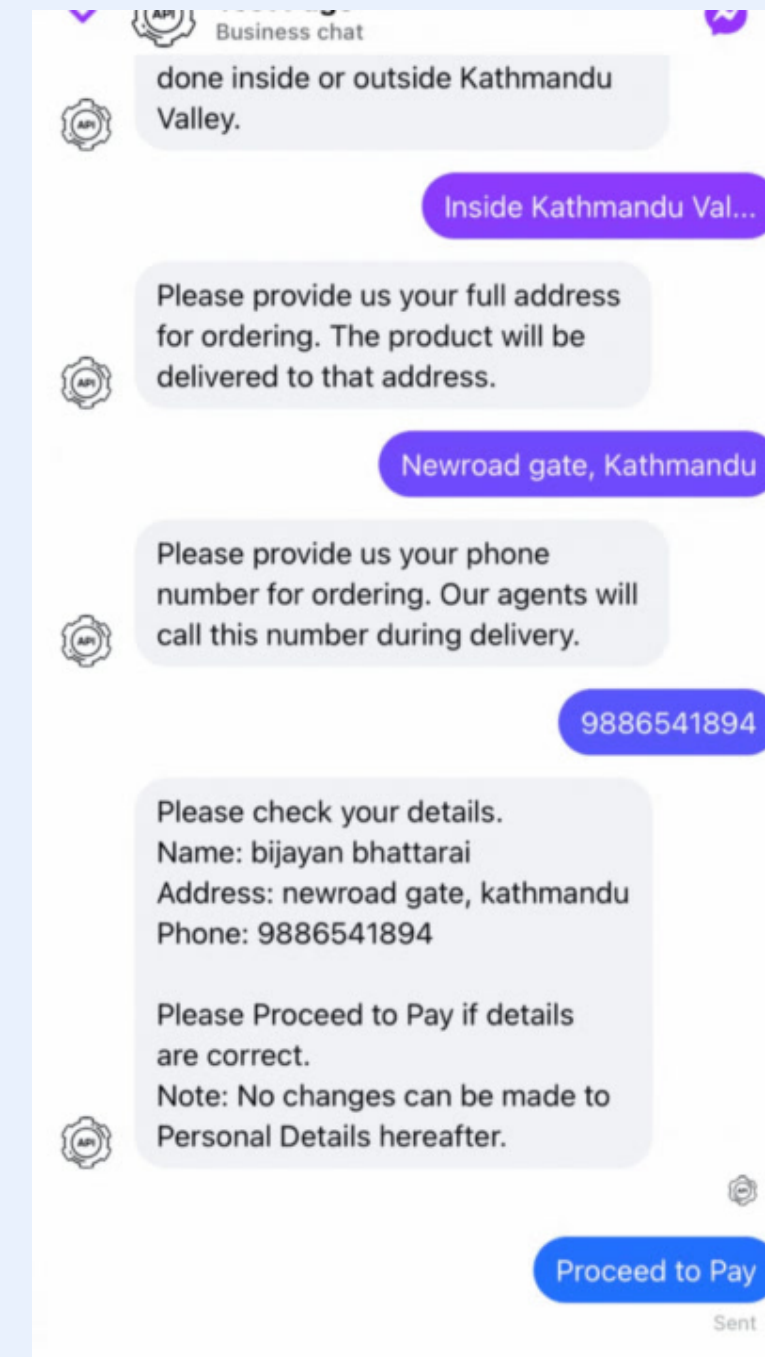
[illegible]
Business chat

done inside or outside Kathmandu Valley.

Inside Kathmandu Val...

Please provide us your full address for ordering. The product will be delivered to that address.

Newroad gate, Kathmandu

Please provide us your phone number for ordering. Our agents will call this number during delivery.

9886541894

Please check your details.
Name: bijayan bhattarai
Address: newroad gate, kathmandu
Phone: 9886541894

Please Proceed to Pay if details are correct.
Note: No changes can be made to Personal Details hereafter.

Proceed to Pay
Sent